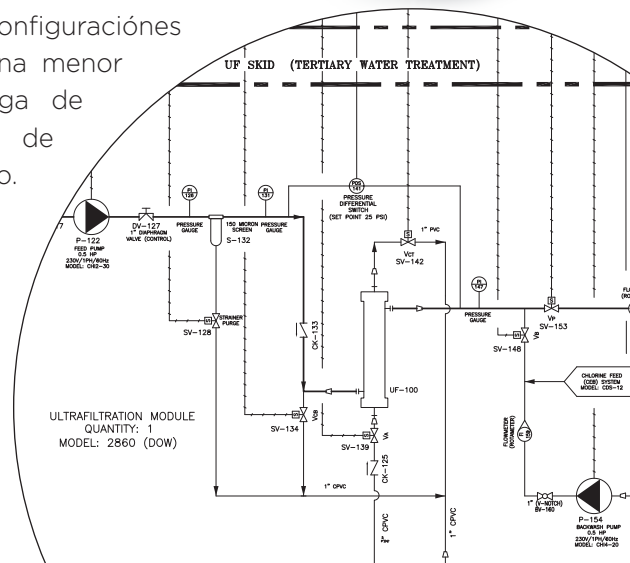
onfiguraciónes
na menor
ga de
de
o.

UF SKID (TERTIARY WATER TREATMENT)

PI 126
PI 131
PDS 141
PI 147

P-122
FEED PUMP
0.5 HP
230V/1PH/60Hz
MODEL: CHI2-30

DV-127
1" DIAPHRAGM VALVE (CONTROL)

PRESSURE GAUGE

150 MICRON SCREEN
S-132

PRESSURE GAUGE

PRESSURE DIFFERENTIAL SWITCH
(SET POINT 25 PSI)

VCT
1" PVC
SV-142

STRAINER PURGE
SV-128

CK-133

UF-100

PRESSURE GAUGE

VP
SV-153

VB
SV-148

FU
(RO

CHLORINE FEED
(CEB) SYSTEM
MODEL: CDS-12

ULTRAFILTRATION MODULE
QUANTITY: 1
MODEL: 2860 (DOW)

VCB
SV-134

VA
SV-139

CK-125

FLOWMETER
(ROTAMETER)
FI

1" CPVC

1" (V-NOTCH)
BV-160

P-154
BACKWASH PUMP
0.5 HP
230V/1PH/60Hz
MODEL: CHI4-20

1" CPVC
1" CPVC